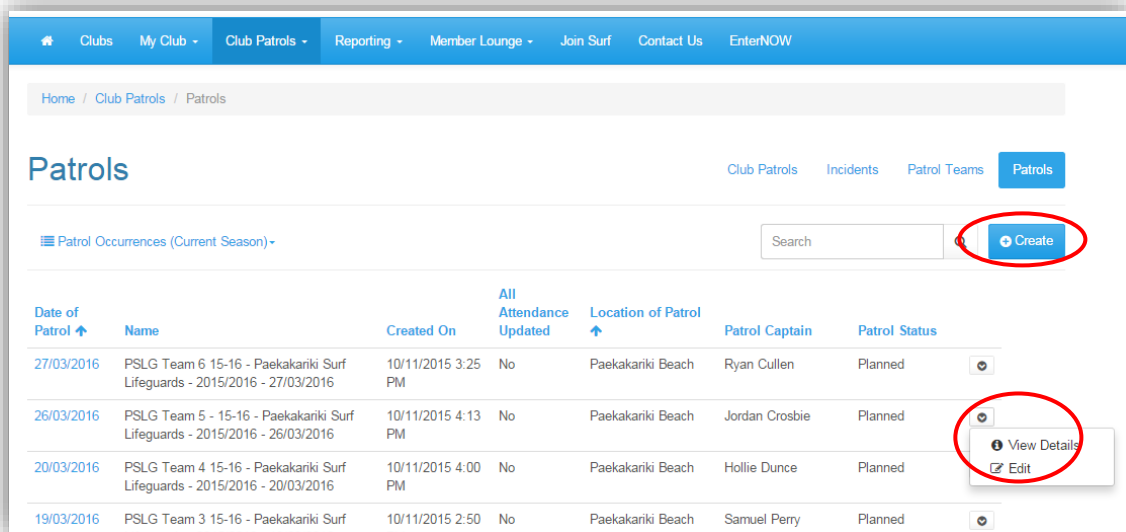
Clubs My Club Club Patrols Reporting Member Lounge Join Surf Contact Us EnterNOW

Home / Club Patrols / Patrols

Patrols

Club Patrols Incidents Patrol Teams Patrols

Patrol Occurrences (Current Season)

Search

Create

| Date of Patrol | Name | Created On | All Attendance Updated | Location of Patrol | Patrol Captain | Patrol Status |
|---|---|---|---|---|---|---|
| 27/03/2016 | PSLG Team 6 15-16 - Paekakariki Surf Lifeguards - 2015/2016 - 27/03/2016 | 10/11/2015 3:25 PM | No | Paekakariki Beach | Ryan Cullen | Planned |
| 26/03/2016 | PSLG Team 5 - 15-16 - Paekakariki Surf Lifeguards - 2015/2016 - 26/03/2016 | 10/11/2015 4:13 PM | No | Paekakariki Beach | Jordan Crosbie | Planned |
| 20/03/2016 | PSLG Team 4 15-16 - Paekakariki Surf Lifeguards - 2015/2016 - 20/03/2016 | 10/11/2015 4:00 PM | No | Paekakariki Beach | Hollie Dunce | Planned |
| 19/03/2016 | PSLG Team 3 15-16 - Paekakariki Surf | 10/11/2015 2:50 | No | Paekakariki Beach | Samuel Perry | Planned |

View Details
Edit